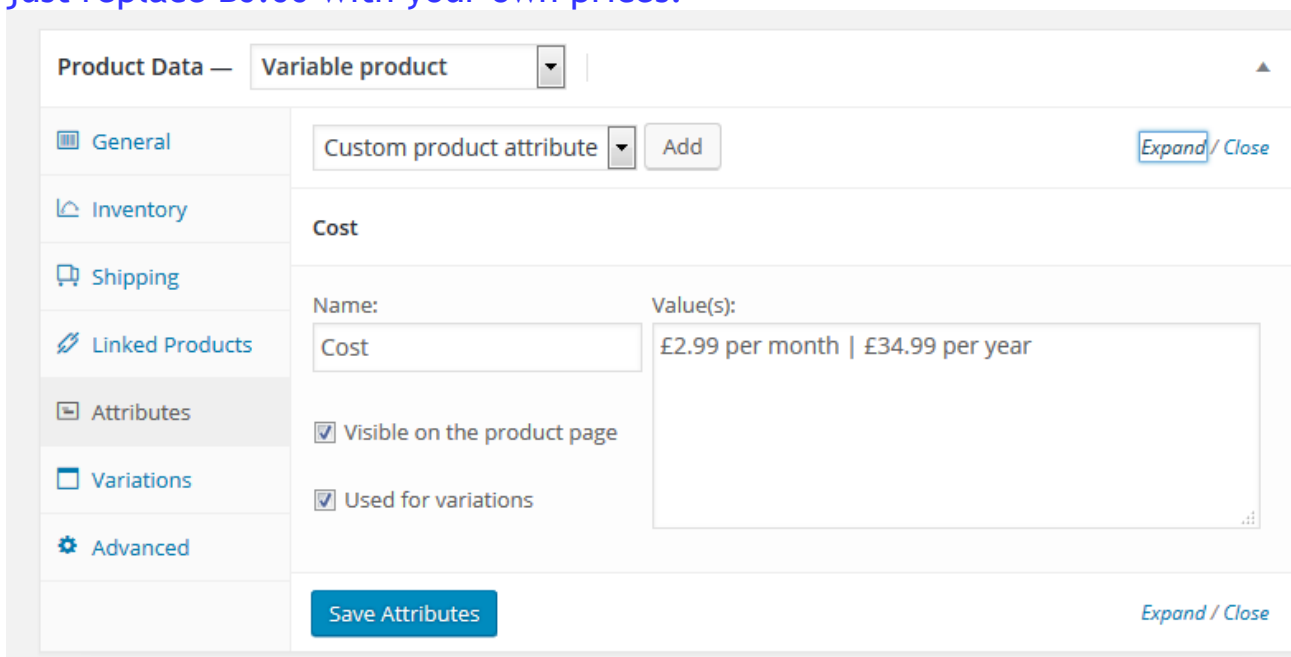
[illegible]

Product Data — Variable product

General

Inventory

Shipping

Linked Products

Attributes

Variations

Advanced

Custom product attribute Add

Expand / Close

Cost

Name:

Cost

Value(s):

£2.99 per month | £34.99 per year

Visible on the product page

Used for variations

Save Attributes

Expand / Close